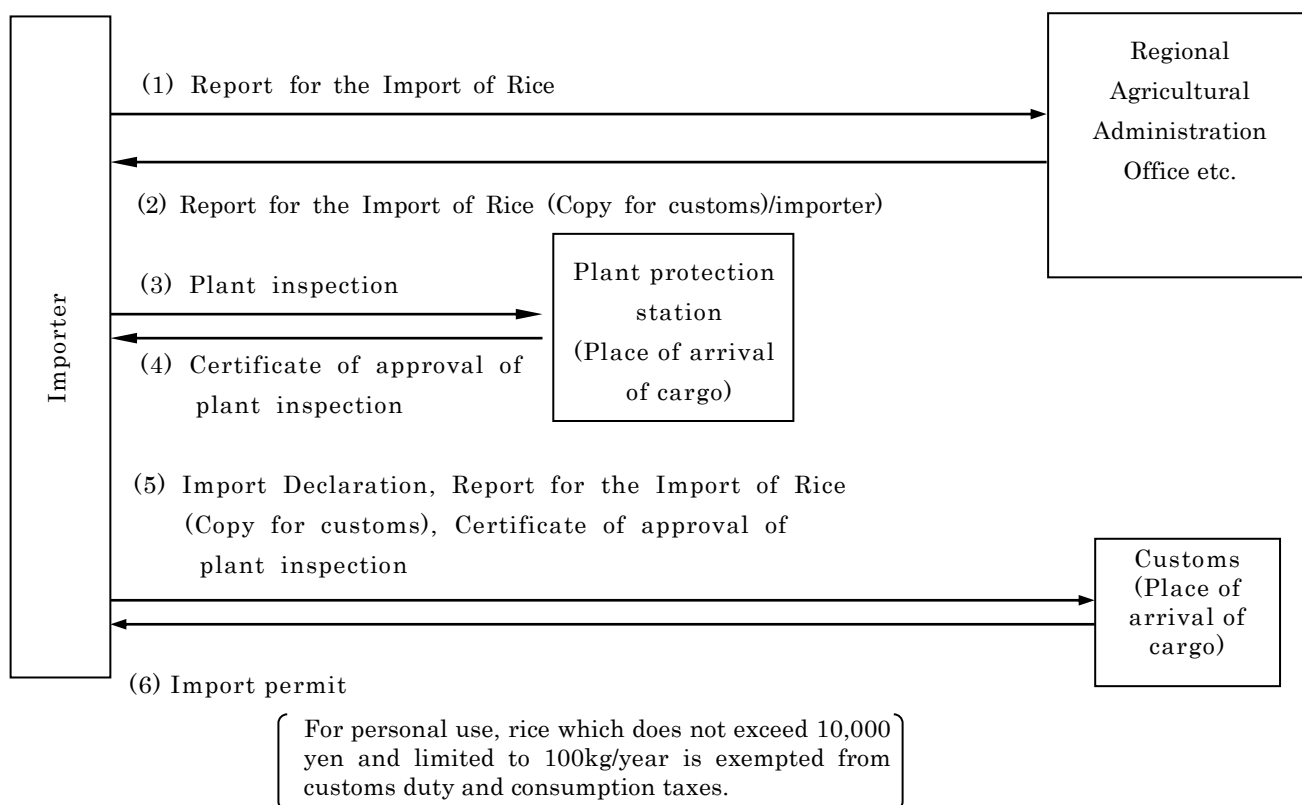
Importer

(1) Report for the Import of Rice

Regional Agricultural Administration Office etc.

(2) Report for the Import of Rice (Copy for customs)/importer)

(3) Plant inspection

Plant protection station (Place of arrival of cargo)

(4) Certificate of approval of plant inspection

(5) Import Declaration, Report for the Import of Rice (Copy for customs), Certificate of approval of plant inspection

Customs (Place of arrival of cargo)

(6) Import permit

For personal use, rice which does not exceed 10,000 yen and limited to 100kg/year is exempted from customs duty and consumption taxes.